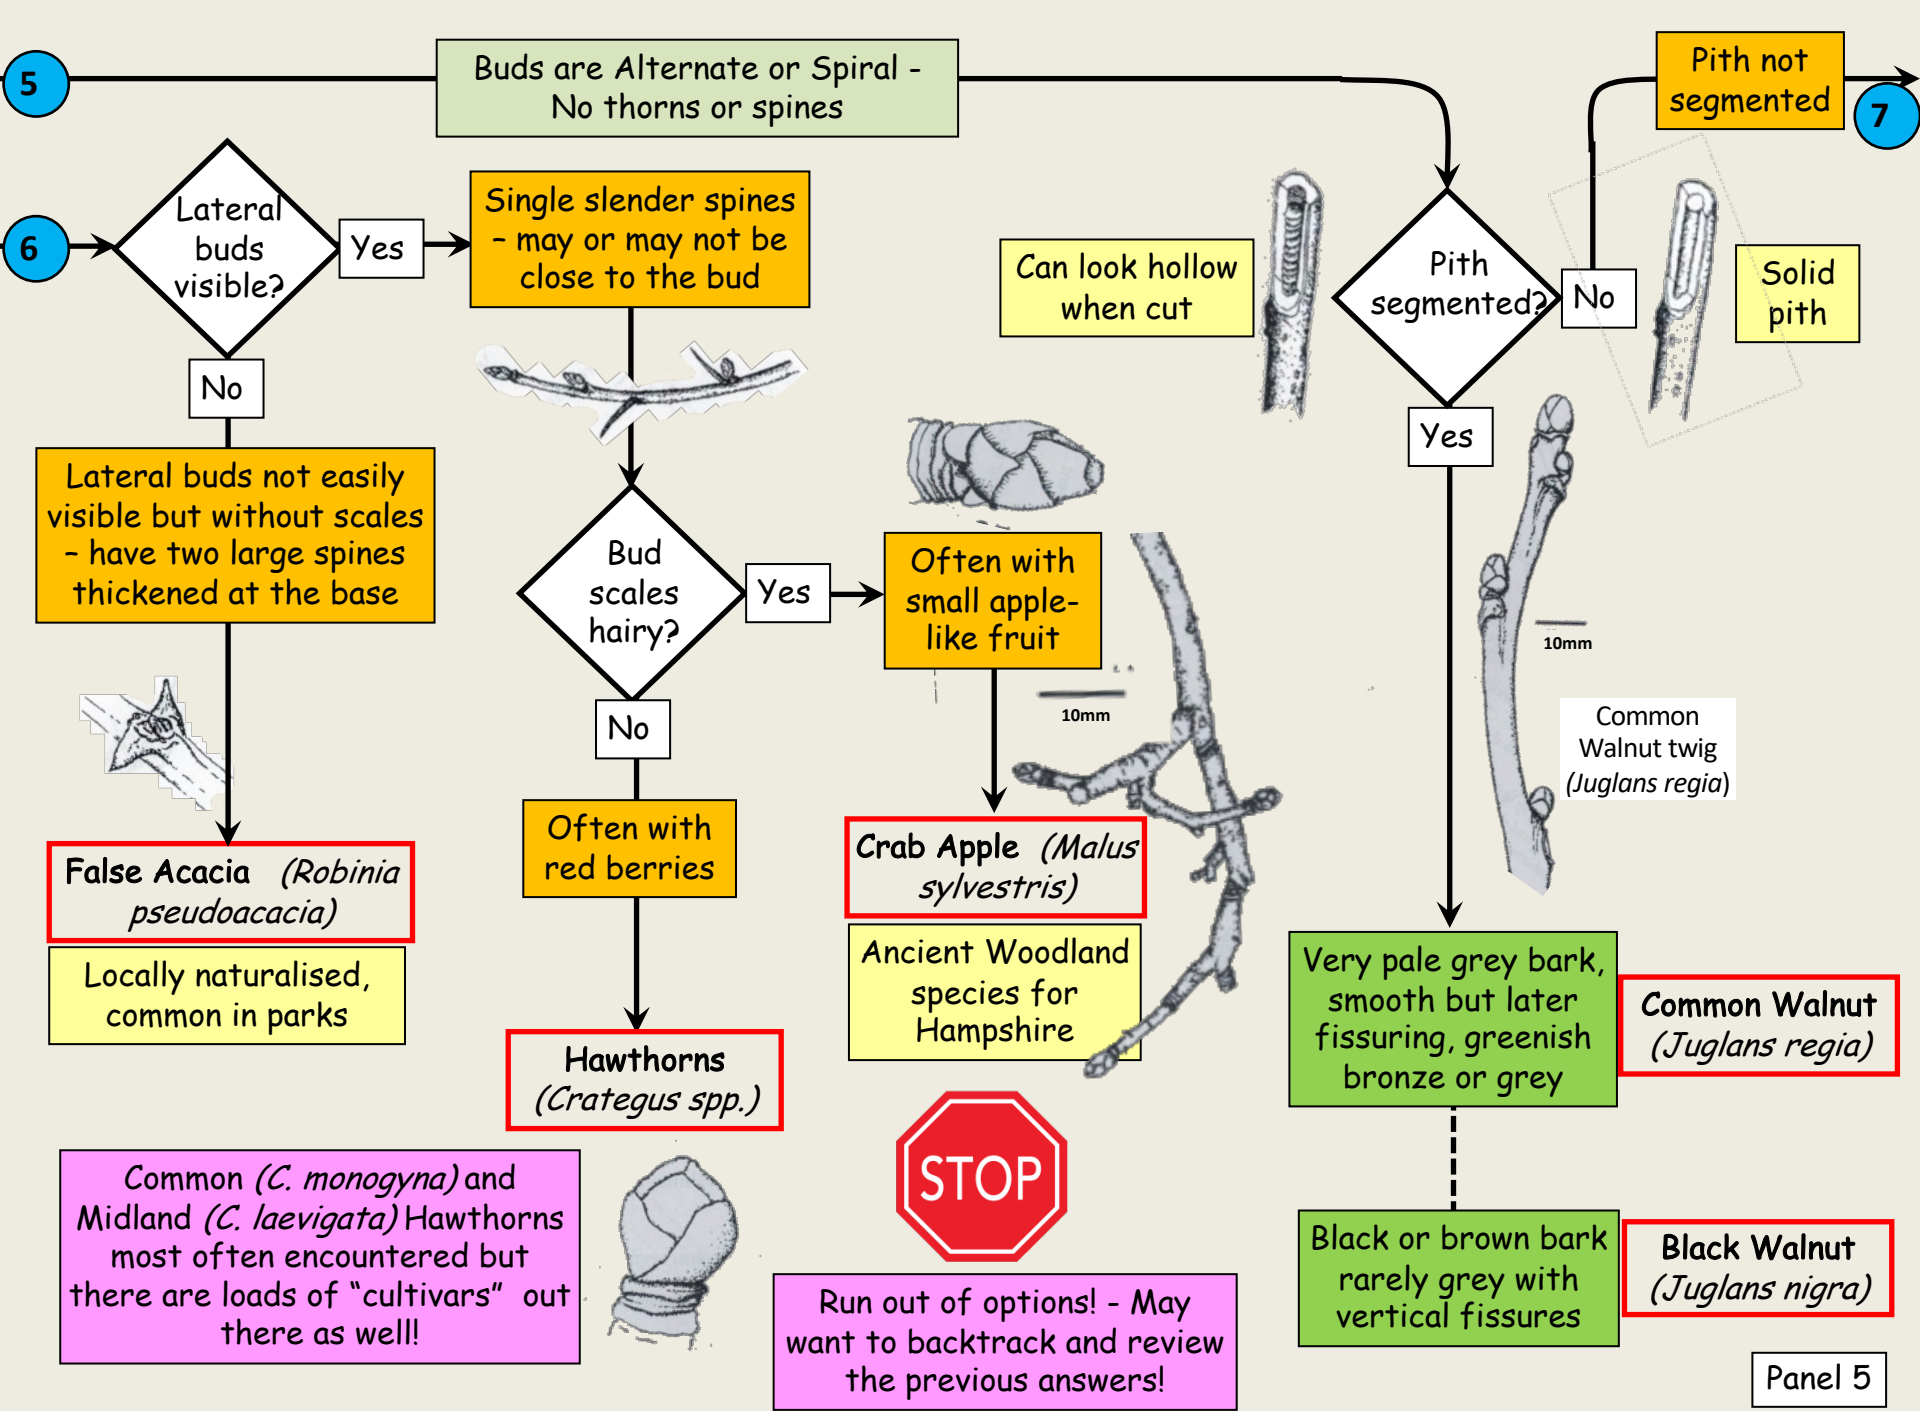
5

Buds are Alternate or Spiral - No thorns or spines

Pith not segmented

7

6

Lateral buds visible?

Yes

Single slender spines – may or may not be close to the bud

Can look hollow when cut

Pith segmented?

No

Solid pith

No

Yes

Lateral buds not easily visible but without scales – have two large spines thickened at the base

Bud scales hairy?

Yes

Often with small apple-like fruit

10mm

10mm

Common Walnut twig (Juglans regia)

No

False Acacia (Robinia pseudoacacia)

Often with red berries

Crab Apple (Malus sylvestris)

Locally naturalised, common in parks

Ancient Woodland species for Hampshire

Very pale grey bark, smooth but later fissuring, greenish bronze or grey

Common Walnut (Juglans regia)

Hawthorns (Crategus spp.)

Common (C. monogyna) and Midland (C. laevigata) Hawthorns most often encountered but there are loads of "cultivars" out there as well!

STOP

Run out of options! - May want to backtrack and review the previous answers!

Black or brown bark rarely grey with vertical fissures

Black Walnut (Juglans nigra)

Panel 5